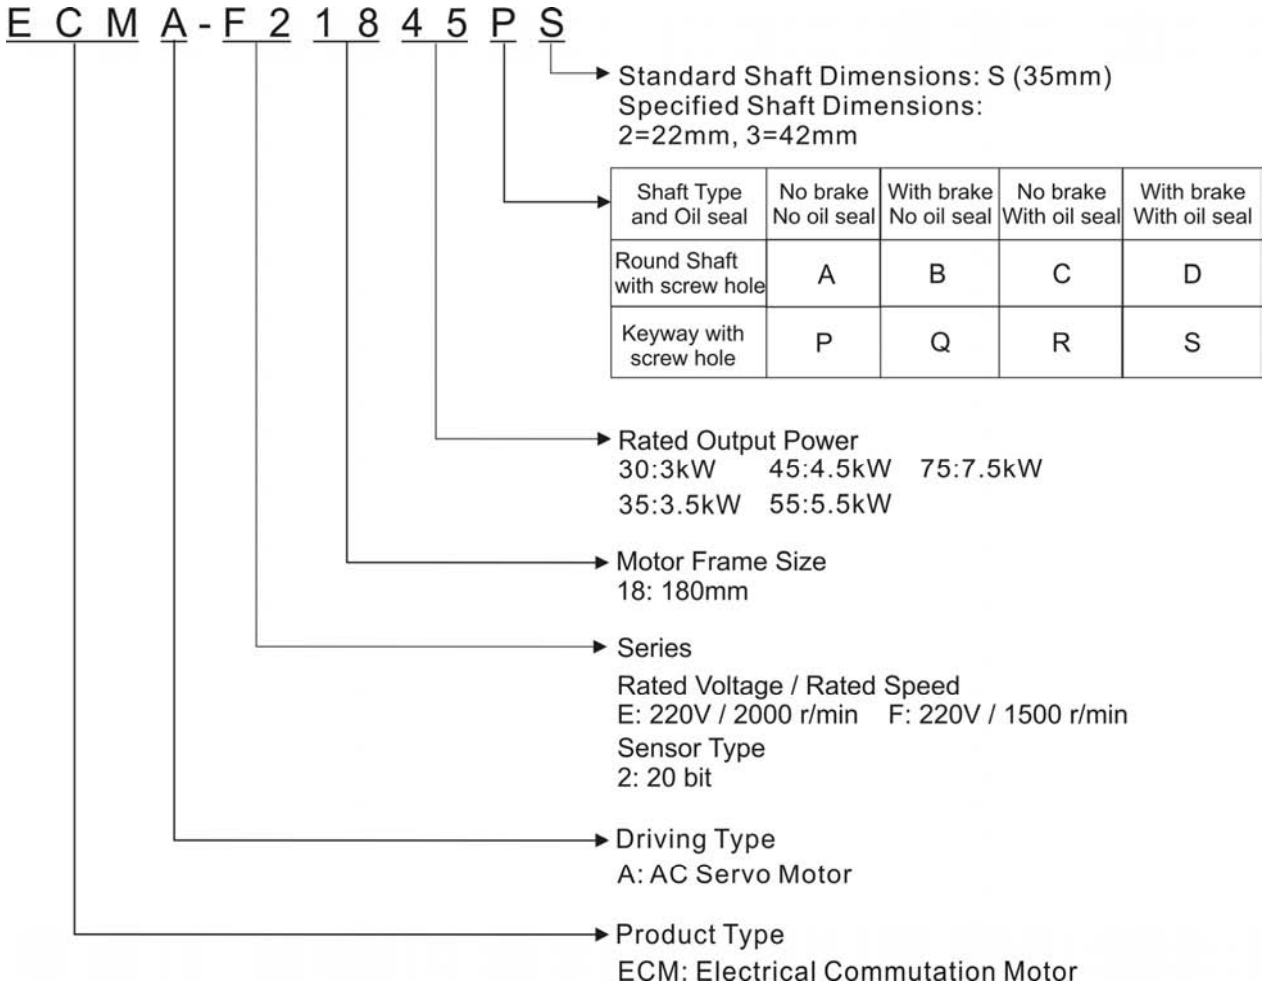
E C M A - F 2 1 8 4 5 P S

Standard Shaft Dimensions: S (35mm)
Specified Shaft Dimensions:
2=22mm, 3=42mm

| Shaft Type and Oil seal | No brake No oil seal | With brake No oil seal | No brake With oil seal | With brake With oil seal |
|---|---|---|---|---|
| Round Shaft with screw hole | A | B | C | D |
| Keyway with screw hole | P | Q | R | S |

Rated Output Power
30:3kW 45:4.5kW 75:7.5kW
35:3.5kW 55:5.5kW

Motor Frame Size
18: 180mm

Series

Rated Voltage / Rated Speed
E: 220V / 2000 r/min F: 220V / 1500 r/min
Sensor Type
2: 20 bit

Driving Type
A: AC Servo Motor

Product Type
ECM: Electrical Commutation Motor